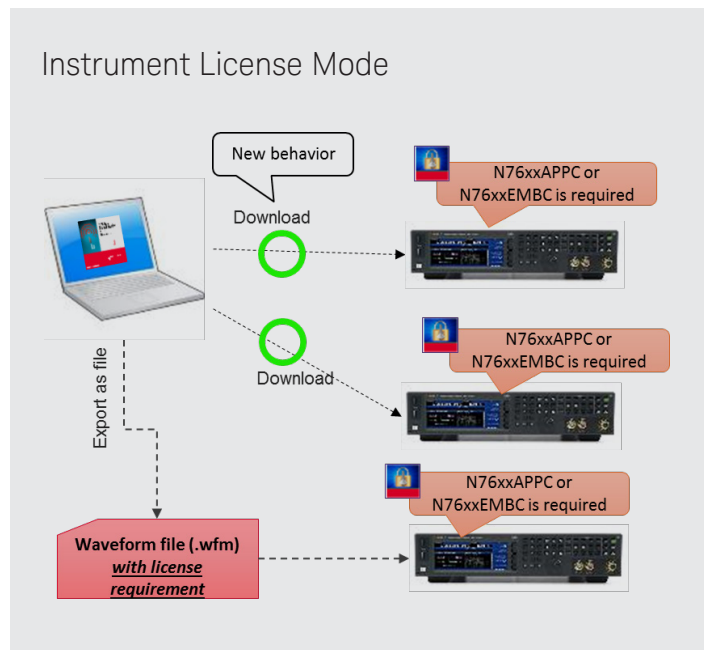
Instrument License Mode

New behavior

Download

N76xxAPPC or N76xxEMBC is required

Download

N76xxAPPC or N76xxEMBC is required

Export as file

N76xxAPPC or N76xxEMBC is required

Waveform file (.wfm) *with license requirement*